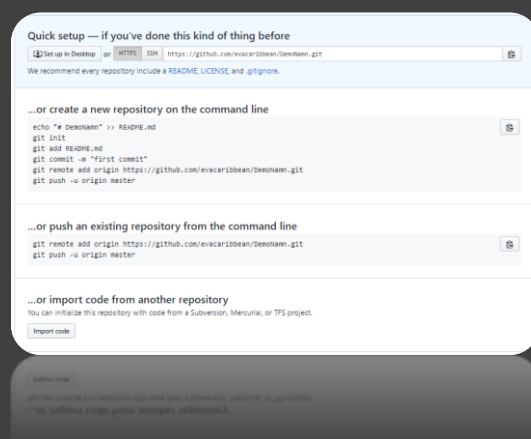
Quick setup — if you've done this kind of thing before

Set up in Desktop or HTTPS SSH https://github.com/evacaribbean/DemoNamn.git

We recommend every repository include a README, LICENSE, and .gitignore.

...or create a new repository on the command line

echo "# DemoNamn" >> README.md
git init
git add README.md
git commit -m "first commit"
git remote add origin https://github.com/evacaribbean/DemoNamn.git
git push -u origin master

...or push an existing repository from the command line

git remote add origin https://github.com/evacaribbean/DemoNamn.git
git push -u origin master

...or import code from another repository

You can initialize this repository with code from a Subversion, Mercurial, or TFS project.

Import code